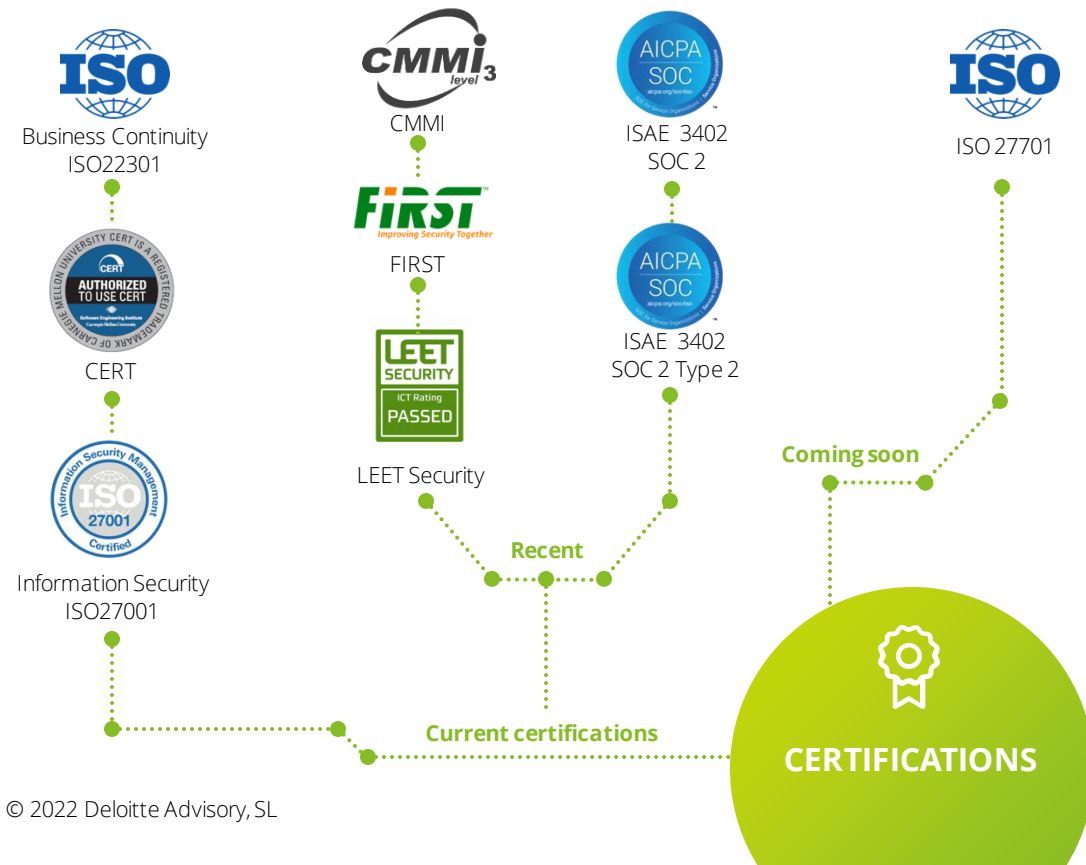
ISO
Business Continuity
ISO22301

CARNEGIE MELLON UNIVERSITY CERT IS A REGISTERED TRADEMARK OF CARNEGIE MELLON UNIVERSITY
CERT
AUTHORIZED TO USE CERT
Software Engineering Institute
Carnegie Mellon University

CERT

Information Security Management
ISO
27001
Certified

Information Security
ISO27001

CMMI
level 3
CMMI

FIRST
Improving Security Together
FIRST

LEET SECURITY
ICT Rating
PASSED

LEET Security

AICPA
SOC
aicpa.org/soc4so
SOC for Service Organizations | Service Organizations

ISAE 3402
SOC 2

AICPA
SOC
aicpa.org/soc4so
SOC for Service Organizations | Service Organizations

ISAE 3402
SOC 2 Type 2

ISO

ISO 27701

Coming soon

Recent

Current certifications

CERTIFICATIONS

© 2022 Deloitte Advisory, SL